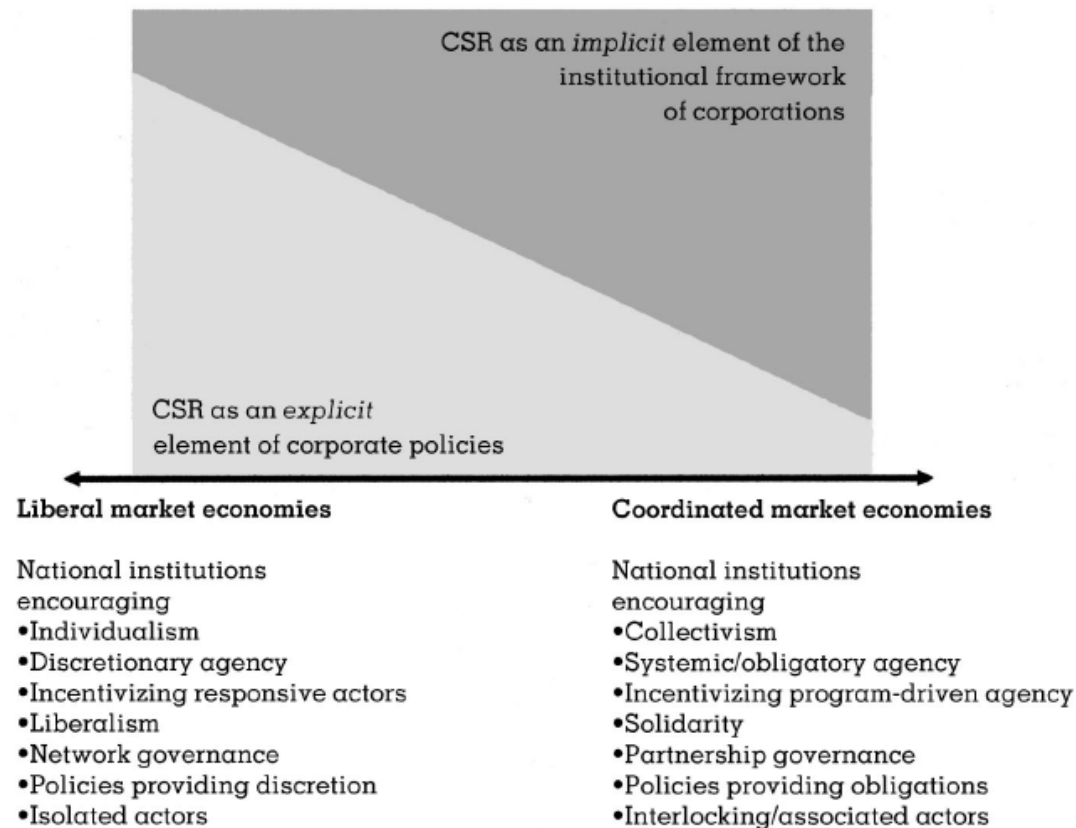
CSR as an *implicit* element of the institutional framework of corporations

CSR as an *explicit* element of corporate policies

**Liberal market economies**

National institutions encouraging
•Individualism
•Discretionary agency
•Incentivizing responsive actors
•Liberalism
•Network governance
•Policies providing discretion
•Isolated actors

**Coordinated market economies**

National institutions encouraging
•Collectivism
•Systemic/obligatory agency
•Incentivizing program-driven agency
•Solidarity
•Partnership governance
•Policies providing obligations
•Interlocking/associated actors